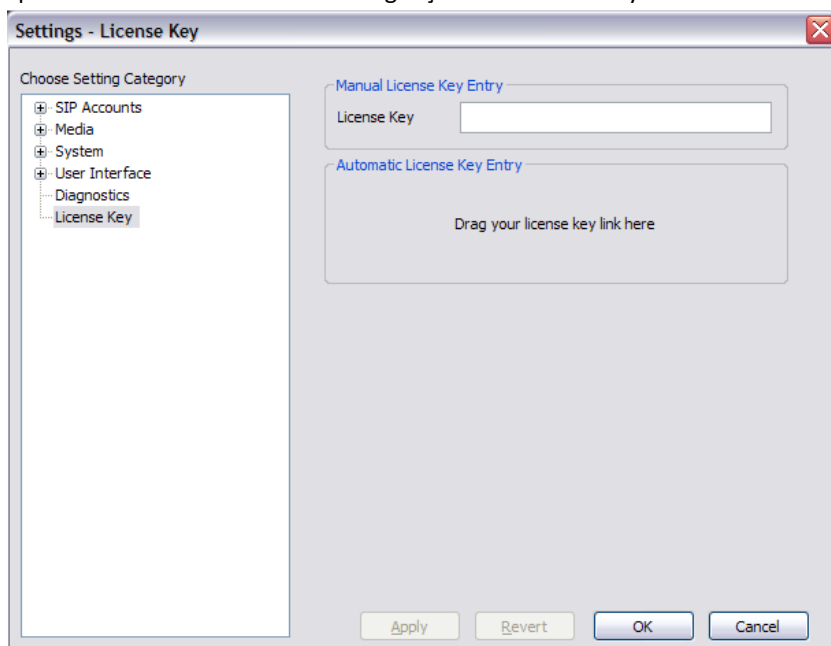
Settings - License Key

Choose Setting Category

SIP Accounts
Media
System
User Interface
Diagnostics
License Key

Manual License Key Entry
License Key

Automatic License Key Entry
Drag your license key link here

Apply
Revert
OK
Cancel